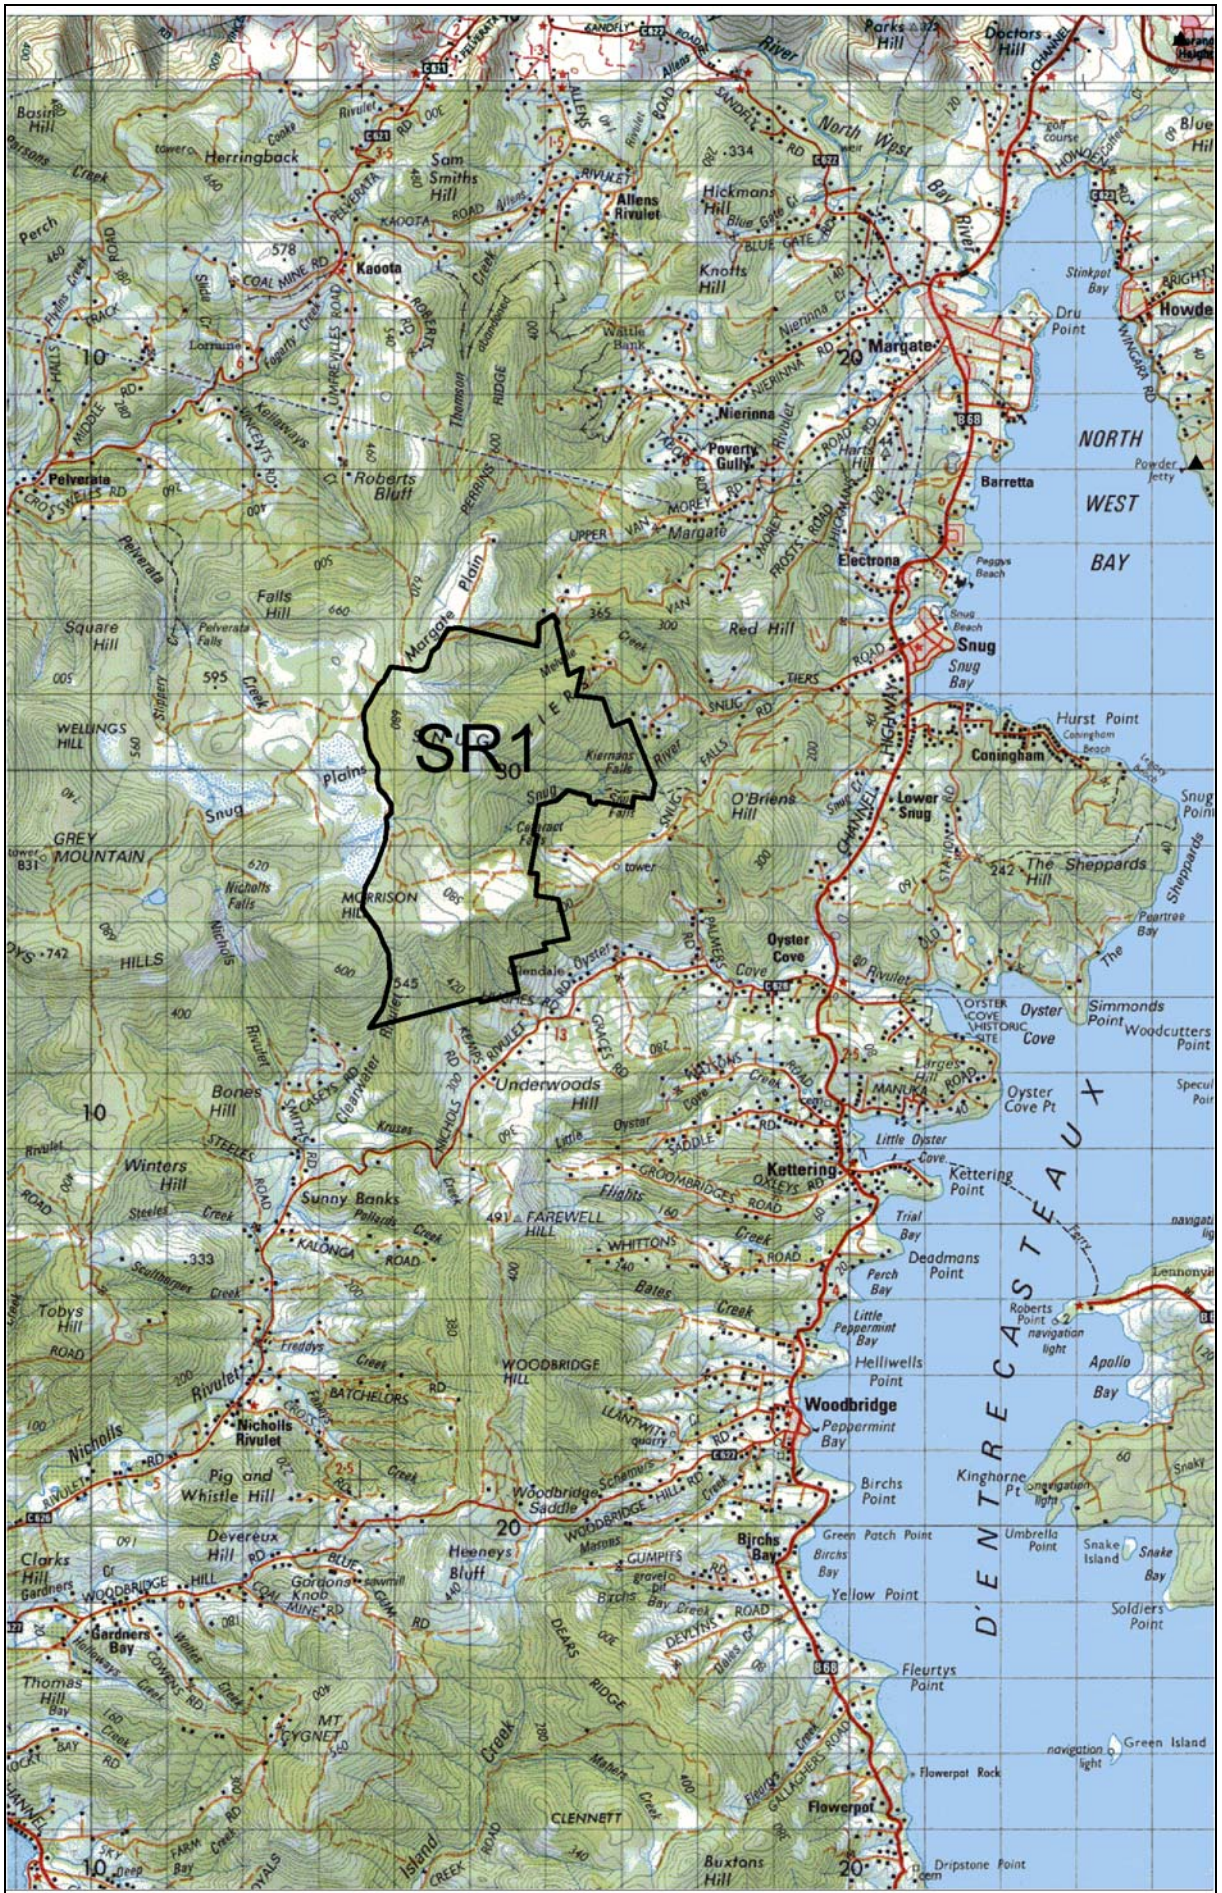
SR1

Parks Hill
Doctors Hill
Basin Hill
Herringback
Sam Smiths Hill
Allens Rivulet
Hickmans Hill
North West Bay River
Perch
Kaoota
COAL MINE RD
Knotts Hill
Lorraine
Margate
Nierinna
Poverty Gully
Roberts Bluff
Pelverata
Barretta
NORTH WEST BAY
Electrona
Margate Plain
Falls Hill
Square Hill
Red Hill
Snug
Snug Bay
Hurst Point
Coningham
WELLINGS HILL
Plains
Kiernans Falls
O'Briens Hill
Lower Snug
GREY MOUNTAIN
Nicholls Falls
MORRISON HILL
The Sheppards Hill
HILLS
Oyster Cove
Simmonds Point
Woodcutters Point
Oyster Cove
Bones Hill
Underwoods Hill
Oyster Cove Pt
Winters Hill
Sunny Banks
Kettering
Kettering Point
FAREWELL HILL
Trial Bay
Deadmans Point
Perch Bay
Tobys Hill
Little Peppermint Bay
Roberts Point
Apollo Bay
Helliwells Point
WOODBRIDGE HILL
Nicholls Rivulet
Woodbridge
Peppermint Bay
Kinghorne Pt
Pig and Whistle Hill
Birchs Point
Woodbridge Saddle
Devereux Hill
Birchs Bay
Green Patch Point
Umbrella Point
Snake Island
Snake Bay
Heeneys Bluff
Clarks Hill
Gardners Bay
Yellow Point
Soldiers Point
D'ENTRECASTEAUX
Thomas Hill
MT CYGNET
Fleurtys Point
Green Island
Flowerpot Rock
Flowerpot
CLENNETT
Buxtons Hill
Dripstone Point
10
20
10
20
10
20